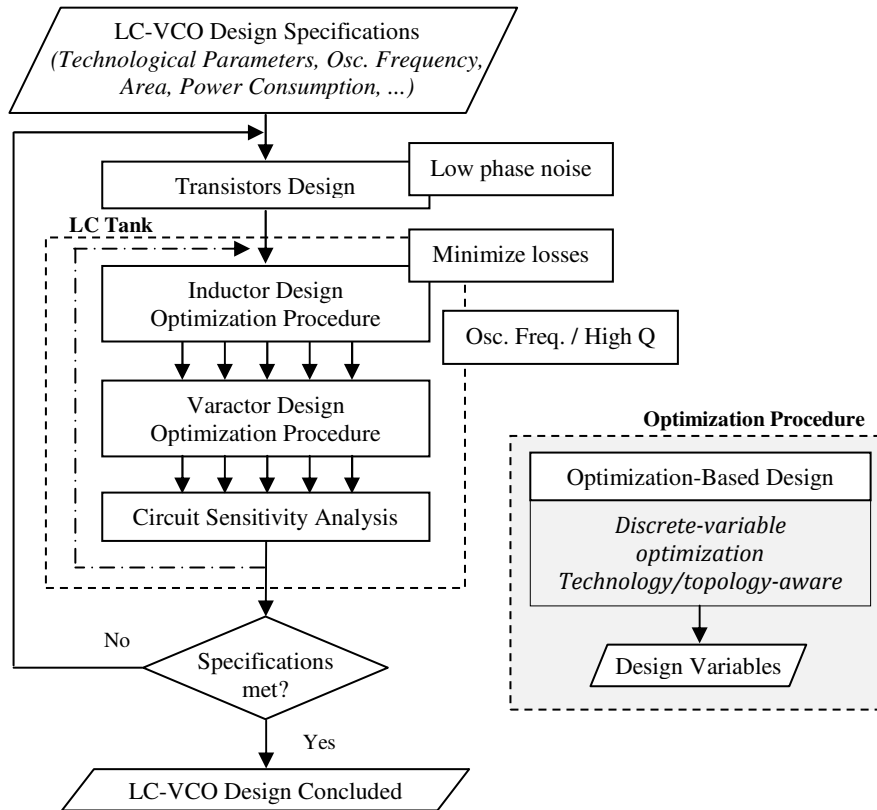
LC-VCO Design Specifications
(Technological Parameters, Osc. Frequency, Area, Power Consumption, ...)

Transistors Design

Low phase noise

LC Tank

Minimize losses

Inductor Design Optimization Procedure

Osc. Freq. / High Q

Varactor Design Optimization Procedure

Circuit Sensitivity Analysis

No

Specifications met?

Yes

LC-VCO Design Concluded

Optimization Procedure

Optimization-Based Design

Discrete-variable optimization Technology/topology-aware

Design Variables